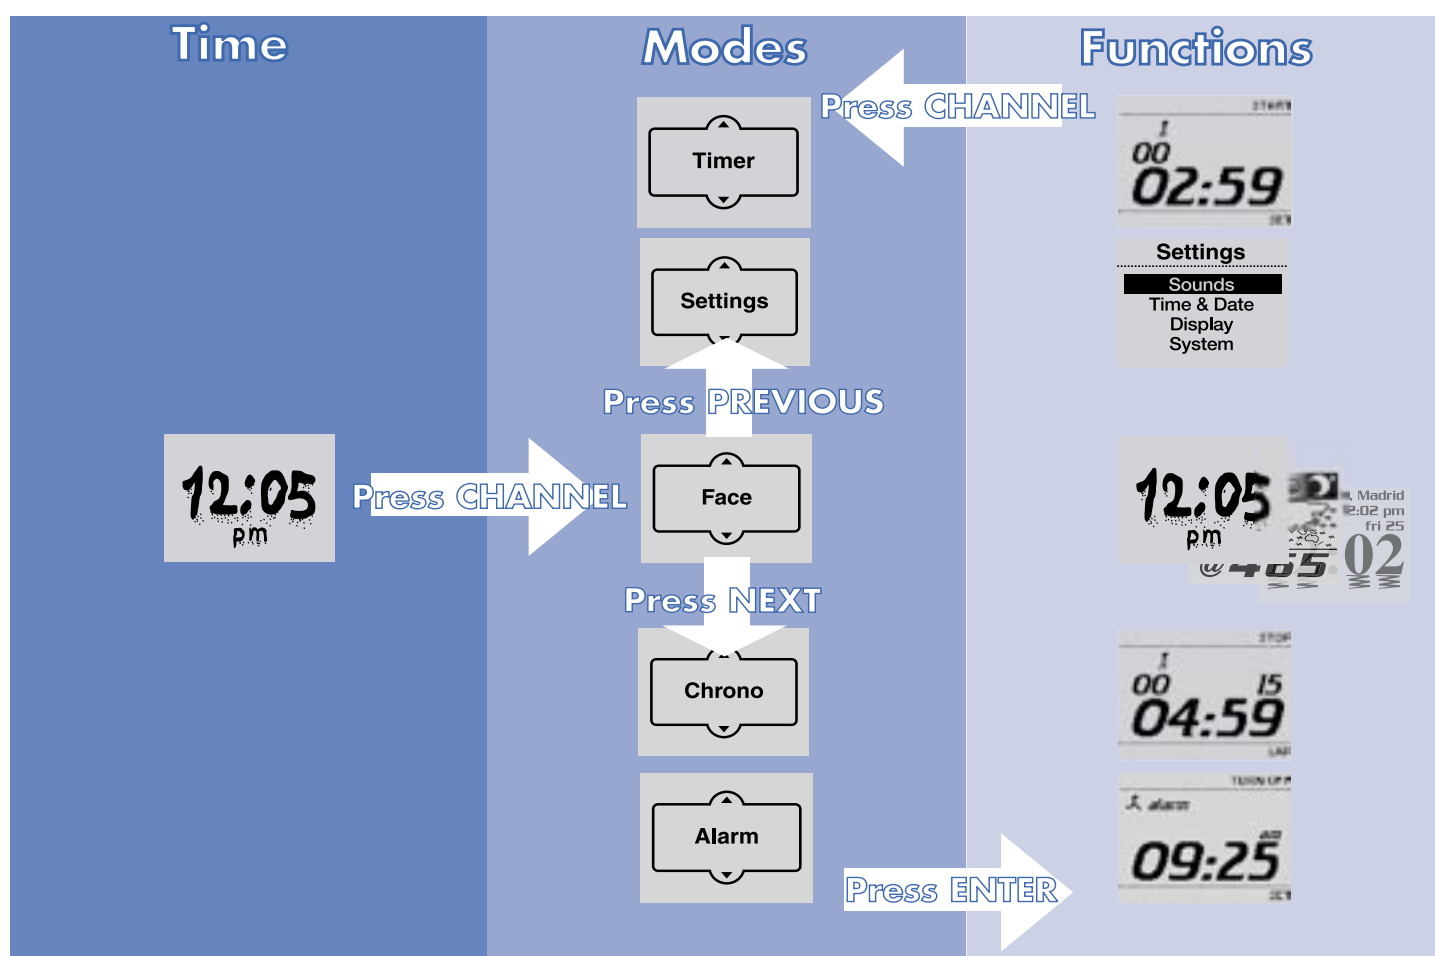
Time

Modes

Functions

Press CHANNEL

Timer

START
1
00
02:59
SET

Settings

Settings
Sounds
Time & Date
Display
System

Press PREVIOUS

12:05
pm

Press CHANNEL

Face

12:05
pm
Madrid
2:02 pm
fri 25
02
@465

Press NEXT

Chrono

STOP
1
00
15
04:59
LAP

Alarm

TURN UP
alarm
AM
09:25
SET

Press ENTER